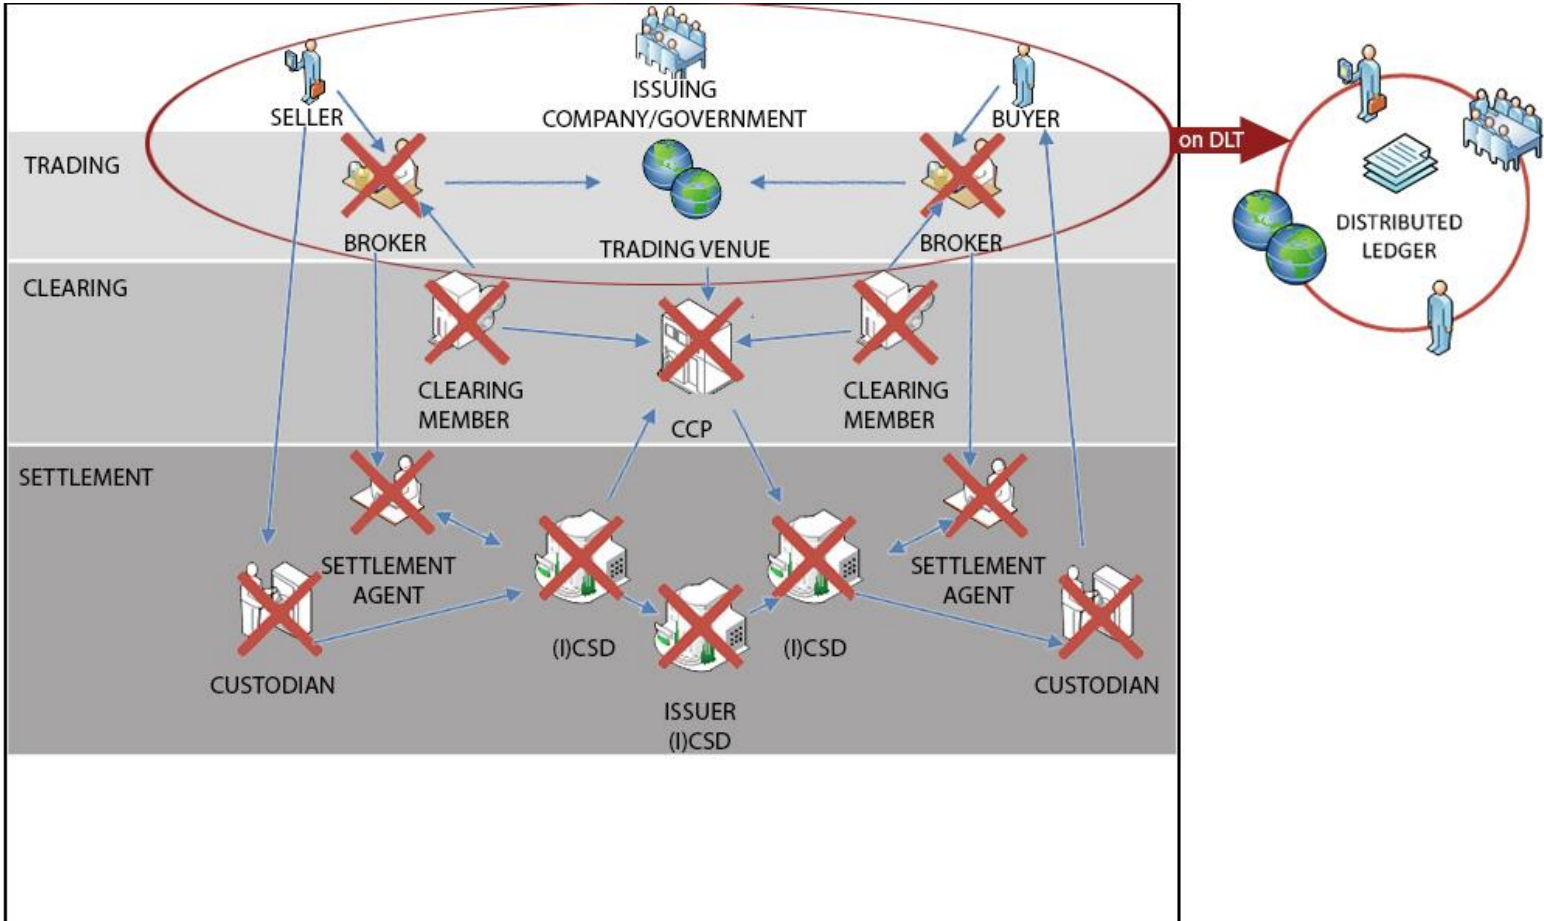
ISSUING COMPANY/GOVERNMENT

SELLER

BUYER

on DLT

DISTRIBUTED LEDGER

TRADING

BROKER

TRADING VENUE

BROKER

CLEARING

CLEARING MEMBER

CCP

CLEARING MEMBER

SETTLEMENT

SETTLEMENT AGENT

SETTLEMENT AGENT

CUSTODIAN

(I)CSD

(I)CSD

CUSTODIAN

ISSUER (I)CSD